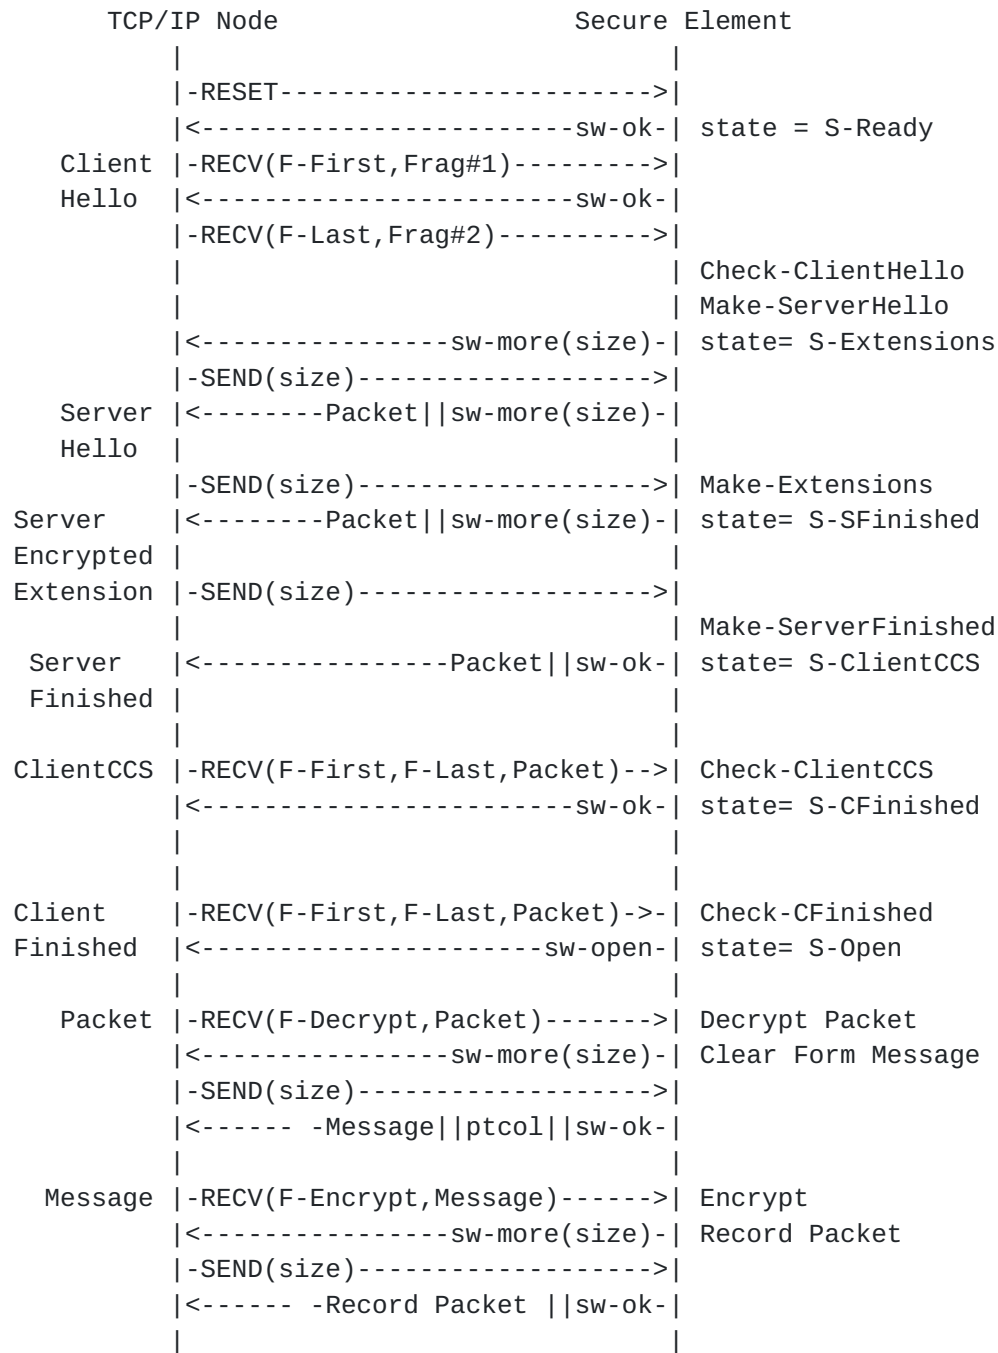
TCP/IP Node                            Secure Element
         |                               |
         |-RESET------------------------>|
         |<-------------------------sw-ok-| state = S-Ready
   Client |-RECV(F-First,Frag#1)--------->|
   Hello  |<-------------------------sw-ok-|
         |-RECV(F-Last,Frag#2)---------->|
         |                               | Check-ClientHello
         |                               | Make-ServerHello
         |<----------------sw-more(size)-| state= S-Extensions
         |-SEND(size)------------------->|
   Server |<--------Packet||sw-more(size)-|
   Hello  |                               |
         |-SEND(size)------------------->| Make-Extensions
Server    |<--------Packet||sw-more(size)-| state= S-SFinished
Encrypted |                               |
Extension |-SEND(size)------------------->|
         |                               | Make-ServerFinished
 Server   |<----------------Packet||sw-ok-| state= S-ClientCCS
 Finished |                               |
         |                               |
ClientCCS |-RECV(F-First,F-Last,Packet)-->| Check-ClientCCS
         |<-------------------------sw-ok-| state= S-CFinished
         |                               |
         |                               |
Client    |-RECV(F-First,F-Last,Packet)->-| Check-CFinished
Finished  |<----------------------sw-open-| state= S-Open
         |                               |
   Packet |-RECV(F-Decrypt,Packet)------->| Decrypt Packet
         |<----------------sw-more(size)-| Clear Form Message
         |-SEND(size)------------------->|
         |<------ -Message||ptcol||sw-ok-|
         |                               |
  Message |-RECV(F-Encrypt,Message)------>| Encrypt
         |<----------------sw-more(size)-| Record Packet
         |-SEND(size)------------------->|
         |<------ -Record Packet ||sw-ok-|
         |                               |